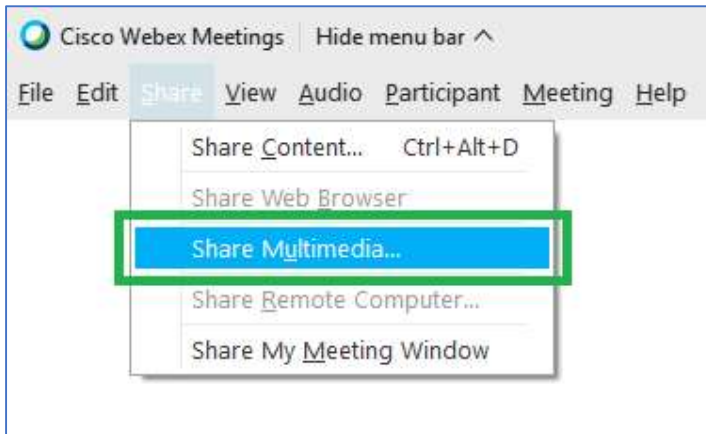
Cisco Webex Meetings | Hide menu bar ^

File Edit Share View Audio Participant Meeting Help

Share Content... Ctrl+Alt+D
Share Web Browser
Share Multimedia...
Share Remote Computer...
Share My Meeting Window